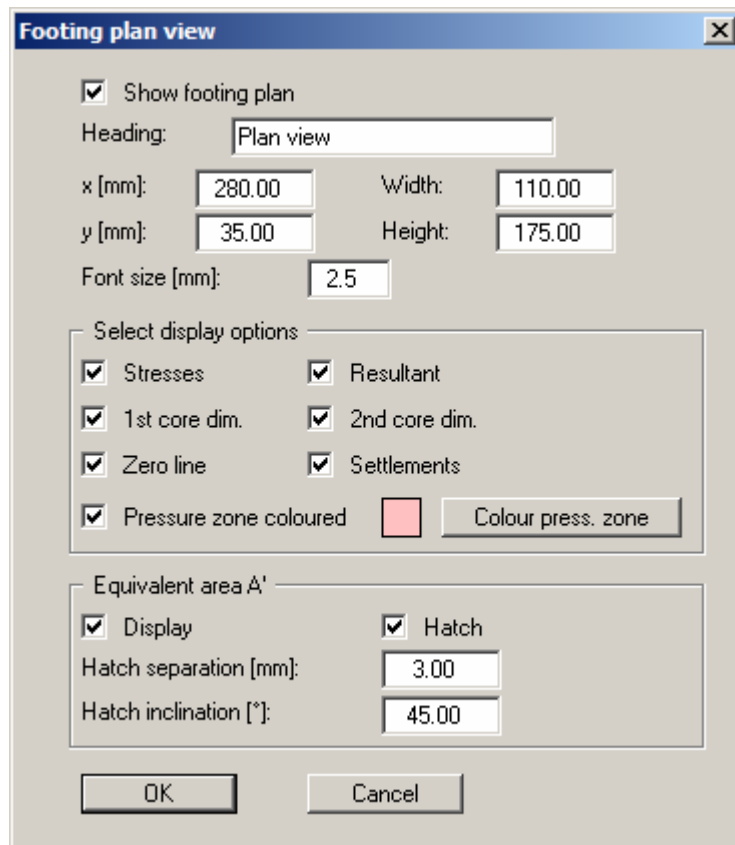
Footing plan view

☑ Show footing plan

Heading: Plan view

x [mm]: 280.00
Width: 110.00
y [mm]: 35.00
Height: 175.00

Font size [mm]: 2.5

Select display options

☑ Stresses
☑ Resultant
☑ 1st core dim.
☑ 2nd core dim.
☑ Zero line
☑ Settlements
☑ Pressure zone coloured
Colour press. zone

Equivalent area A'

☑ Display
☑ Hatch
Hatch separation [mm]: 3.00
Hatch inclination [°]: 45.00

OK
Cancel